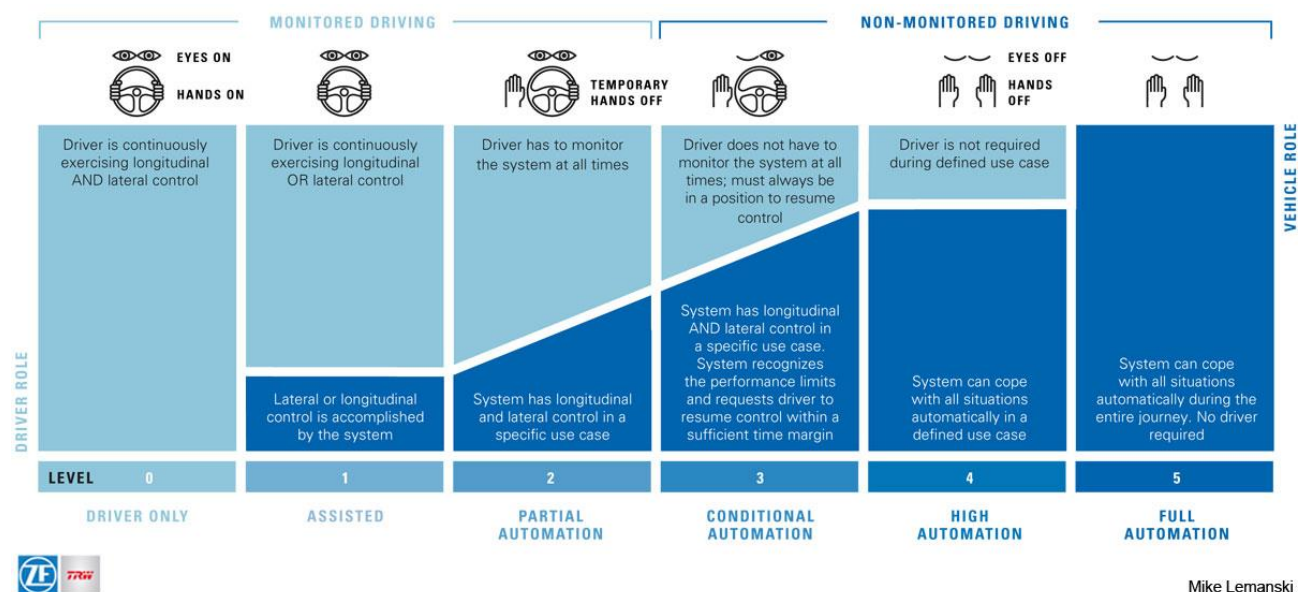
MONITORED DRIVING

NON-MONITORED DRIVING

EYES ON

HANDS ON

TEMPORARY HANDS OFF

EYES OFF

HANDS OFF

Driver is continuously exercising longitudinal AND lateral control

Driver is continuously exercising longitudinal OR lateral control

Driver has to monitor the system at all times

Driver does not have to monitor the system at all times; must always be in a position to resume control

Driver is not required during defined use case

VEHICLE ROLE

DRIVER ROLE

Lateral or longitudinal control is accomplished by the system

System has longitudinal and lateral control in a specific use case

System has longitudinal AND lateral control in a specific use case. System recognizes the performance limits and requests driver to resume control within a sufficient time margin

System can cope with all situations automatically in a defined use case

System can cope with all situations automatically during the entire journey. No driver required

| LEVEL 0 | 1 | 2 | 3 | 4 | 5 |
|---|---|---|---|---|---|
| DRIVER ONLY | ASSISTED | PARTIAL AUTOMATION | CONDITIONAL AUTOMATION | HIGH AUTOMATION | FULL AUTOMATION |

ZF TRW

Mike Lemanski